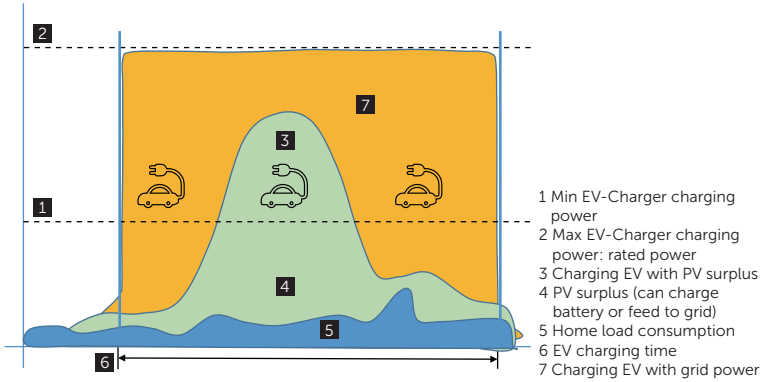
2

7

3

1

4

5

6

1 Min EV-Charger charging power
2 Max EV-Charger charging power: rated power
3 Charging EV with PV surplus
4 PV surplus (can charge battery or feed to grid)
5 Home load consumption
6 EV charging time
7 Charging EV with grid power